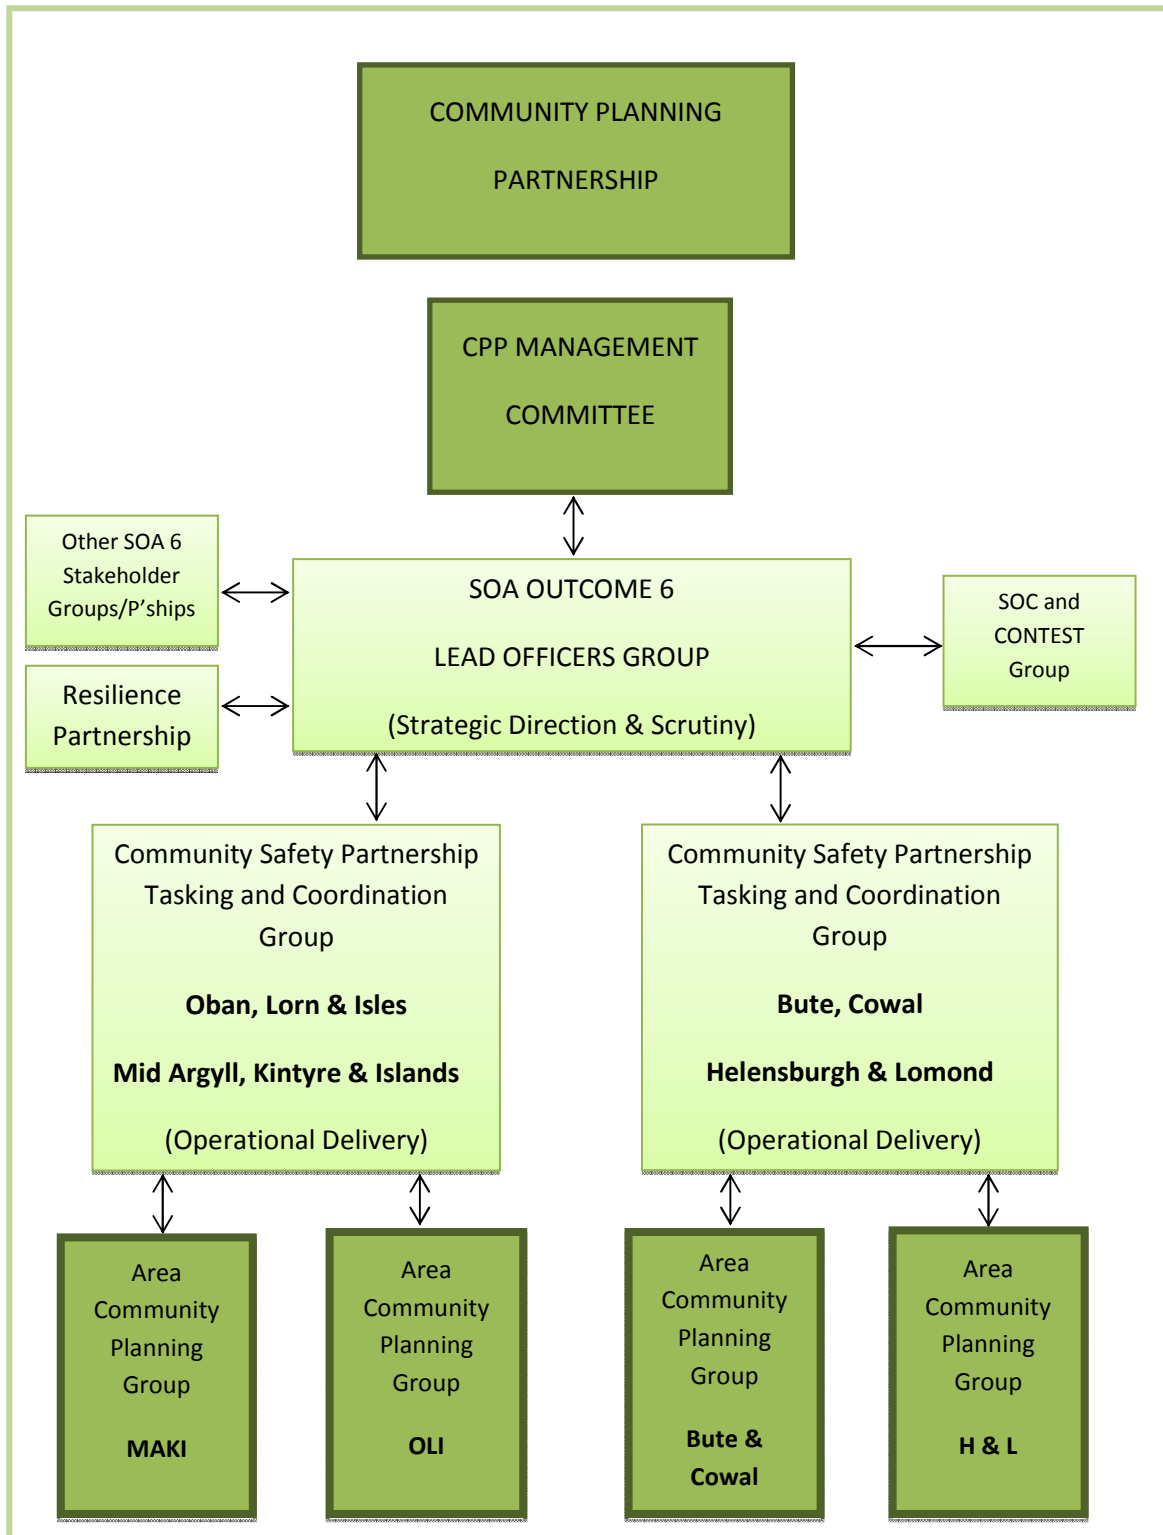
COMMUNITY PLANNING

PARTNERSHIP

CPP MANAGEMENT

COMMITTEE

Other SOA 6 Stakeholder Groups/P'ships

Resilience Partnership

SOA OUTCOME 6

LEAD OFFICERS GROUP

(Strategic Direction & Scrutiny)

SOC and CONTEST Group

Community Safety Partnership Tasking and Coordination Group

**Oban, Lorn & Isles**

**Mid Argyll, Kintyre & Islands**

(Operational Delivery)

Community Safety Partnership Tasking and Coordination Group

**Bute, Cowal**

**Helensburgh & Lomond**

(Operational Delivery)

Area Community Planning Group

**MAKI**

Area Community Planning Group

**OLI**

Area Community Planning Group

**Bute & Cowal**

Area Community Planning Group

**H & L**